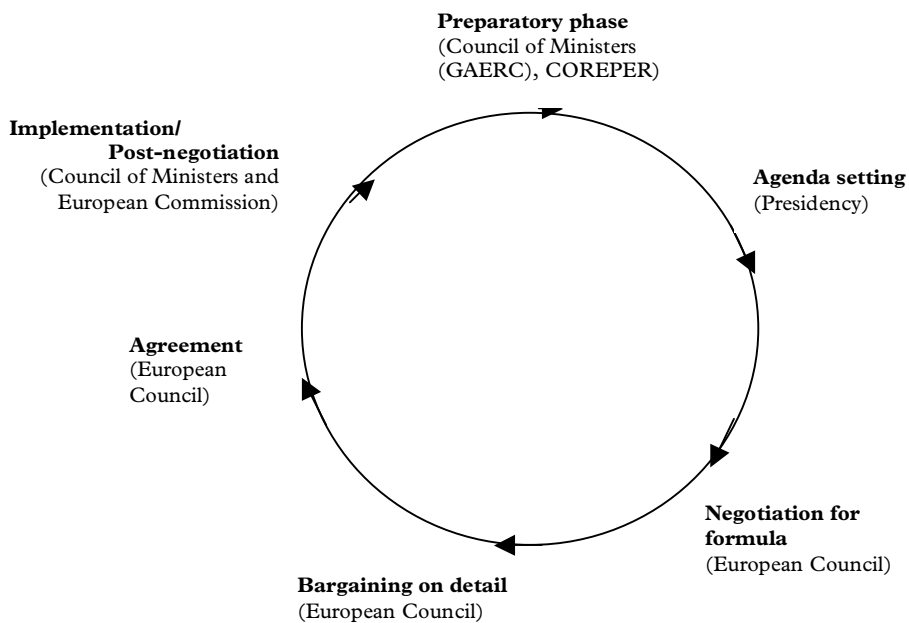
**Preparatory phase**
(Council of Ministers (GAERC), COREPER)

**Agenda setting**
(Presidency)

**Negotiation for formula**
(European Council)

**Bargaining on detail**
(European Council)

**Agreement**
(European Council)

**Implementation/ Post-negotiation**
(Council of Ministers and European Commission)